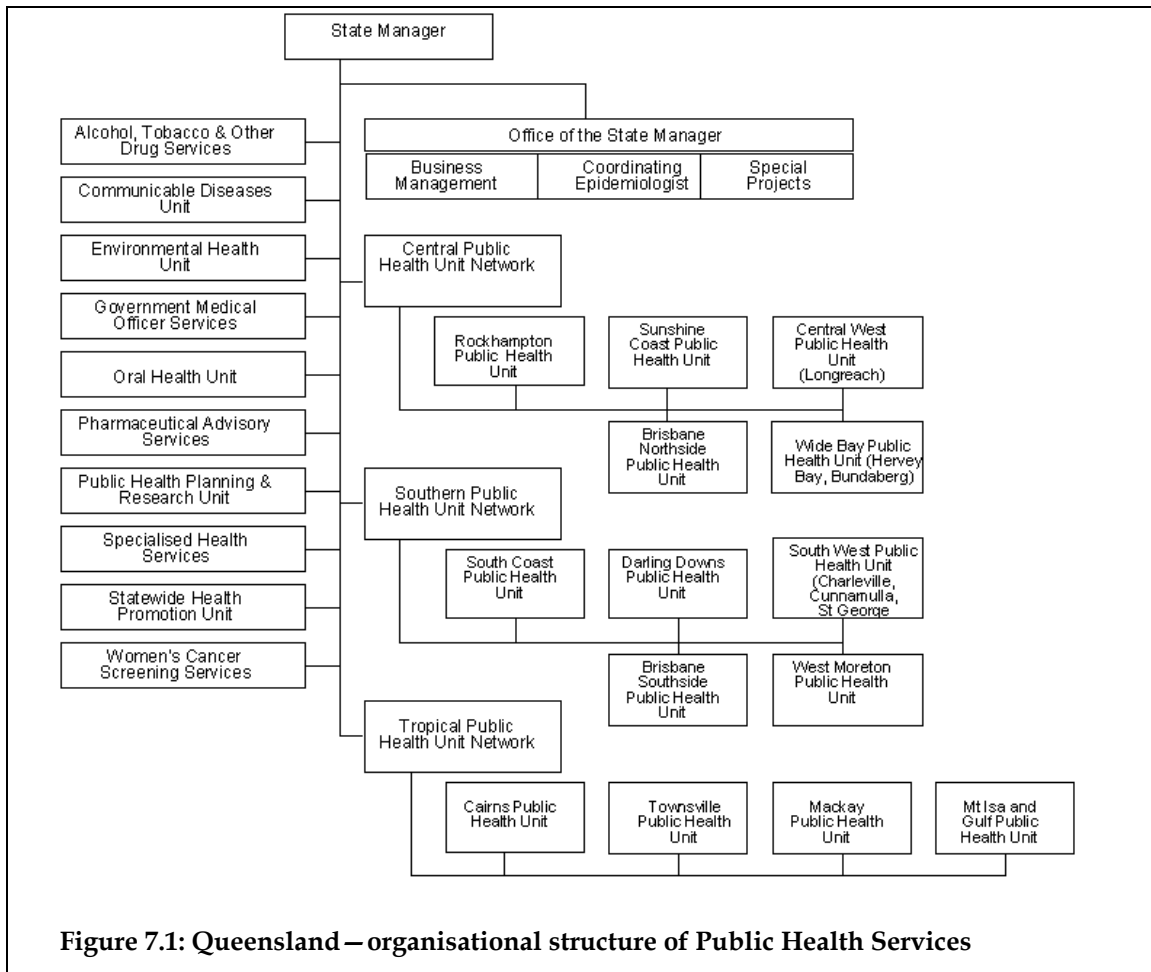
State Manager

Alcohol, Tobacco & Other Drug Services

Communicable Diseases Unit

Environmental Health Unit

Government Medical Officer Services

Oral Health Unit

Pharmaceutical Advisory Services

Public Health Planning & Research Unit

Specialised Health Services

Statewide Health Promotion Unit

Women's Cancer Screening Services

Office of the State Manager

Business Management

Coordinating Epidemiologist

Special Projects

Central Public Health Unit Network

Rockhampton Public Health Unit

Sunshine Coast Public Health Unit

Central West Public Health Unit (Longreach)

Brisbane Northside Public Health Unit

Wide Bay Public Health Unit (Hervey Bay, Bundaberg)

Southern Public Health Unit Network

South Coast Public Health Unit

Darling Downs Public Health Unit

South West Public Health Unit (Charleville, Cunnamulla, St George

Brisbane Southside Public Health Unit

West Moreton Public Health Unit

Tropical Public Health Unit Network

Cairns Public Health Unit

Townsville Public Health Unit

Mackay Public Health Unit

Mt Isa and Gulf Public Health Unit

Figure 7.1: Queensland — organisational structure of Public Health Services